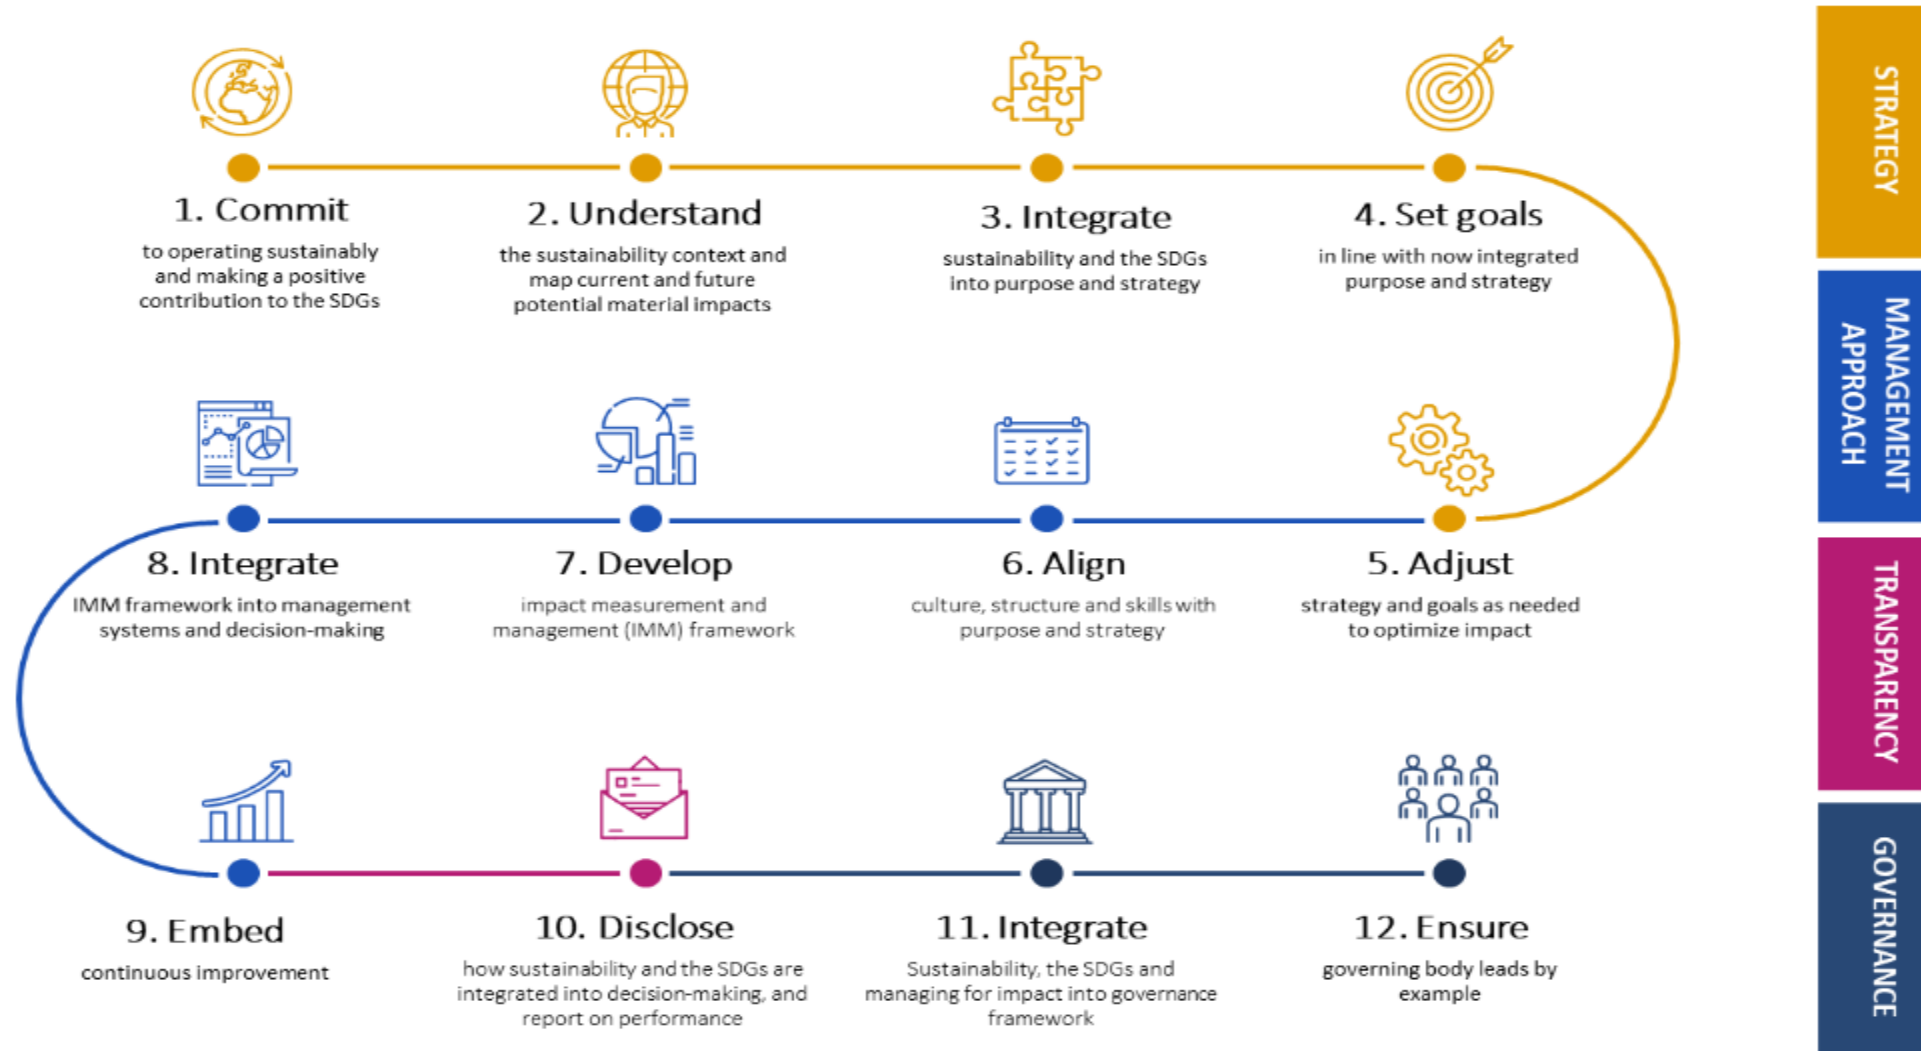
1. Commit
to operating sustainably and making a positive contribution to the SDGs

2. Understand
the sustainability context and map current and future potential material impacts

3. Integrate
sustainability and the SDGs into purpose and strategy

4. Set goals
in line with now integrated purpose and strategy

8. Integrate
IMM framework into management systems and decision-making

7. Develop
impact measurement and management (IMM) framework

6. Align
culture, structure and skills with purpose and strategy

5. Adjust
strategy and goals as needed to optimize impact

9. Embed
continuous improvement

10. Disclose
how sustainability and the SDGs are integrated into decision-making, and report on performance

11. Integrate
Sustainability, the SDGs and managing for impact into governance framework

12. Ensure
governing body leads by example

STRATEGY

MANAGEMENT APPROACH

TRANSPARENCY

GOVERNANCE